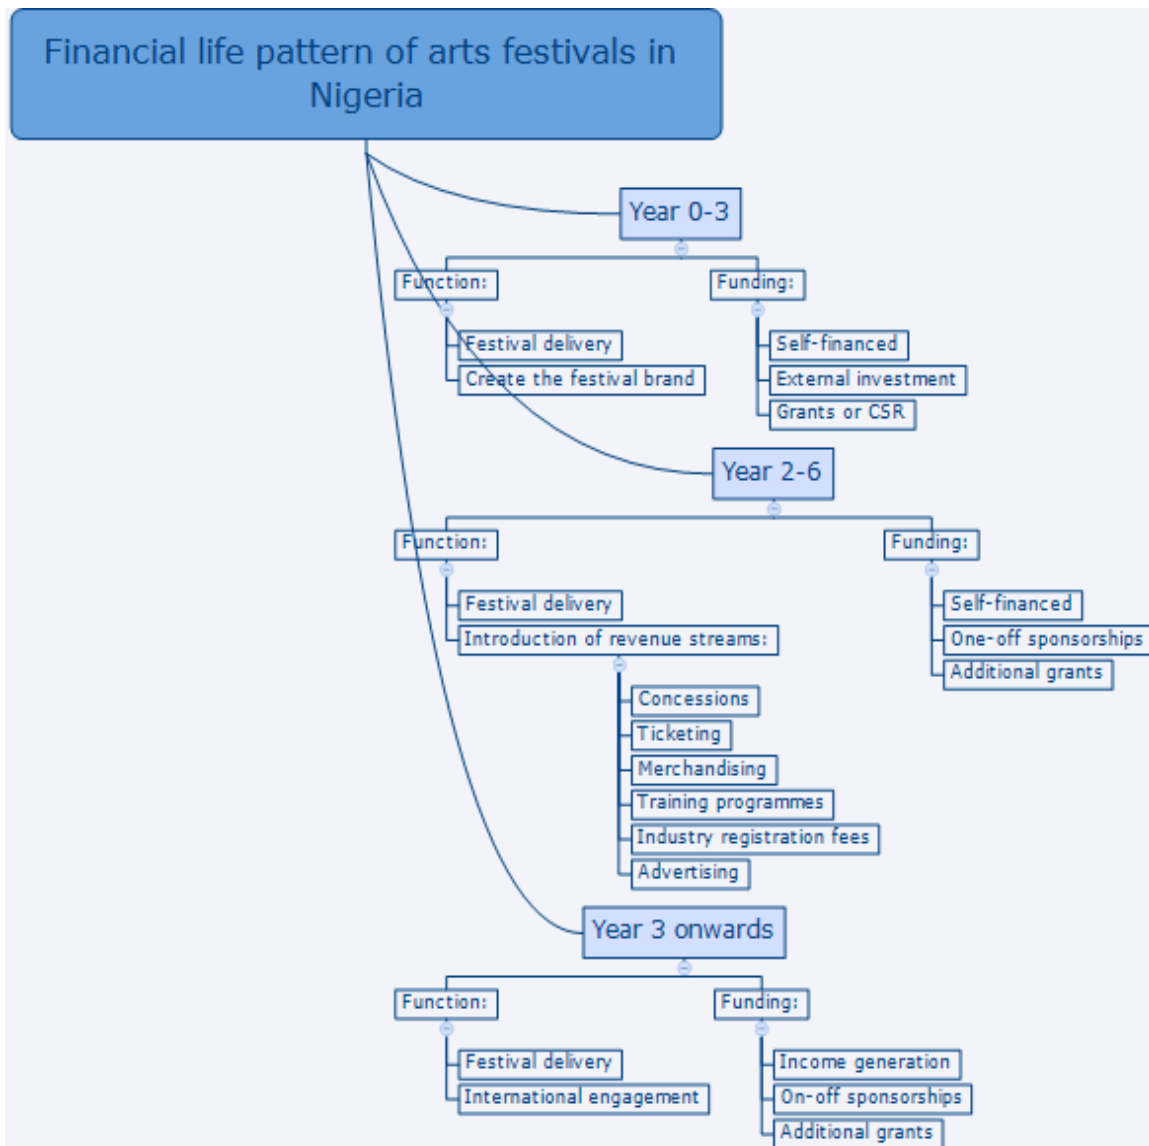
Financial life pattern of arts festivals in Nigeria

Year 0-3

Function:

Festival delivery

Create the festival brand

Funding:

Self-financed

External investment

Grants or CSR

Year 2-6

Function:

Festival delivery

Introduction of revenue streams:

Concessions

Ticketing

Merchandising

Training programmes

Industry registration fees

Advertising

Funding:

Self-financed

One-off sponsorships

Additional grants

Year 3 onwards

Function:

Festival delivery

International engagement

Funding:

Income generation

On-off sponsorships

Additional grants